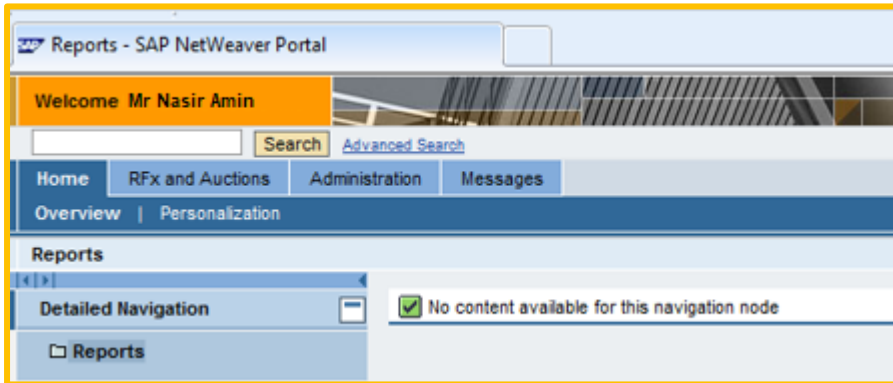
SAP Reports - SAP NetWeaver Portal

Welcome Mr Nasir Amin

Search Advanced Search

Home RFx and Auctions Administration Messages

Overview | Personalization

Reports

Detailed Navigation

Reports

No content available for this navigation node